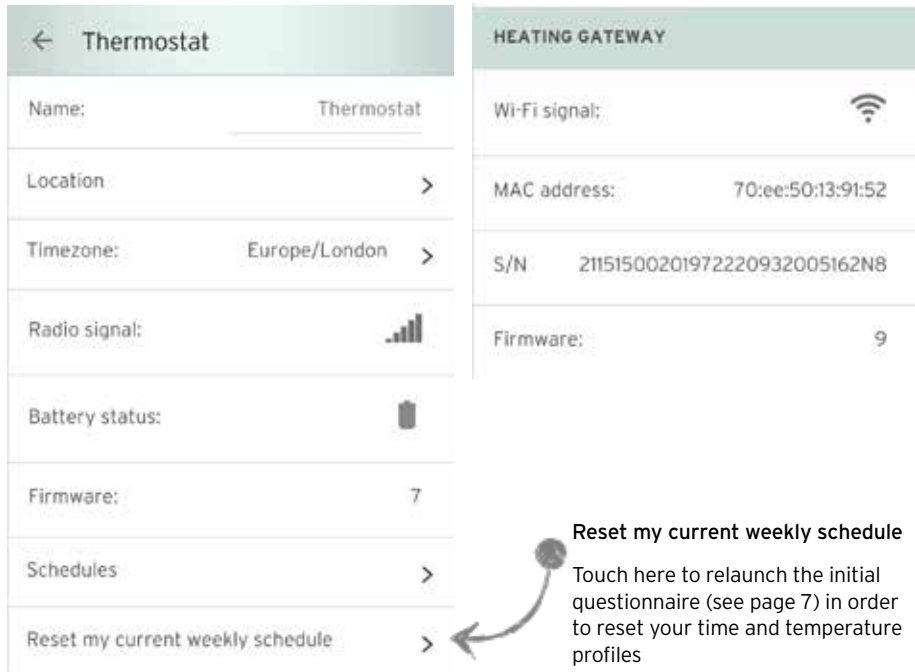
← Thermostat

Name: Thermostat

Location >

Timezone: Europe/London >

Radio signal:

Battery status:

Firmware: 7

Schedules >

Reset my current weekly schedule >

HEATING GATEWAY

Wi-Fi signal:

MAC address: 70:ee:50:13:91:52

S/N 21151500201972220932005162N8

Firmware: 9

Reset my current weekly schedule

Touch here to relaunch the initial questionnaire (see page 7) in order to reset your time and temperature profiles